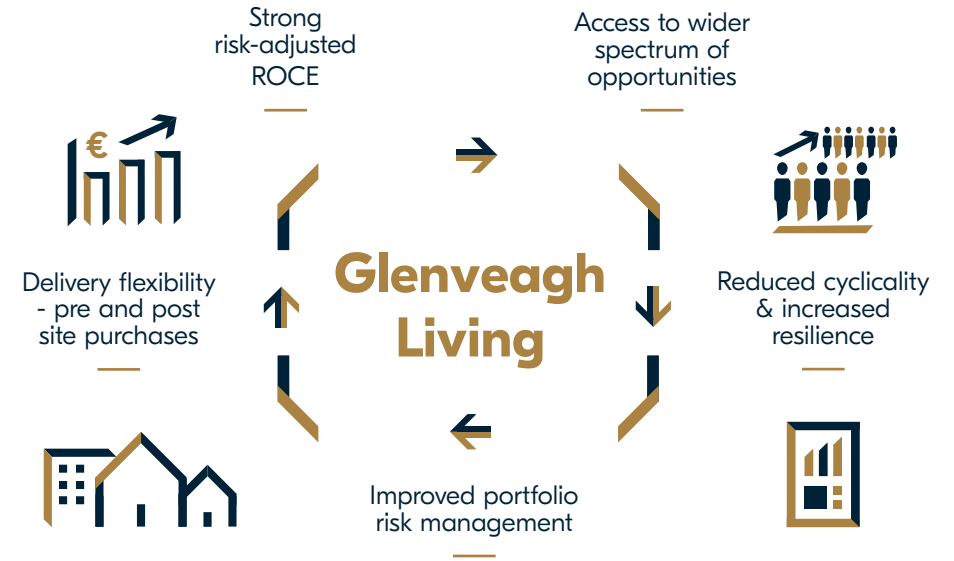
Strong risk-adjusted ROCE

Access to wider spectrum of opportunities

€

Delivery flexibility - pre and post site purchases

Glenveagh Living

Reduced cyclicality & increased resilience

Improved portfolio risk management